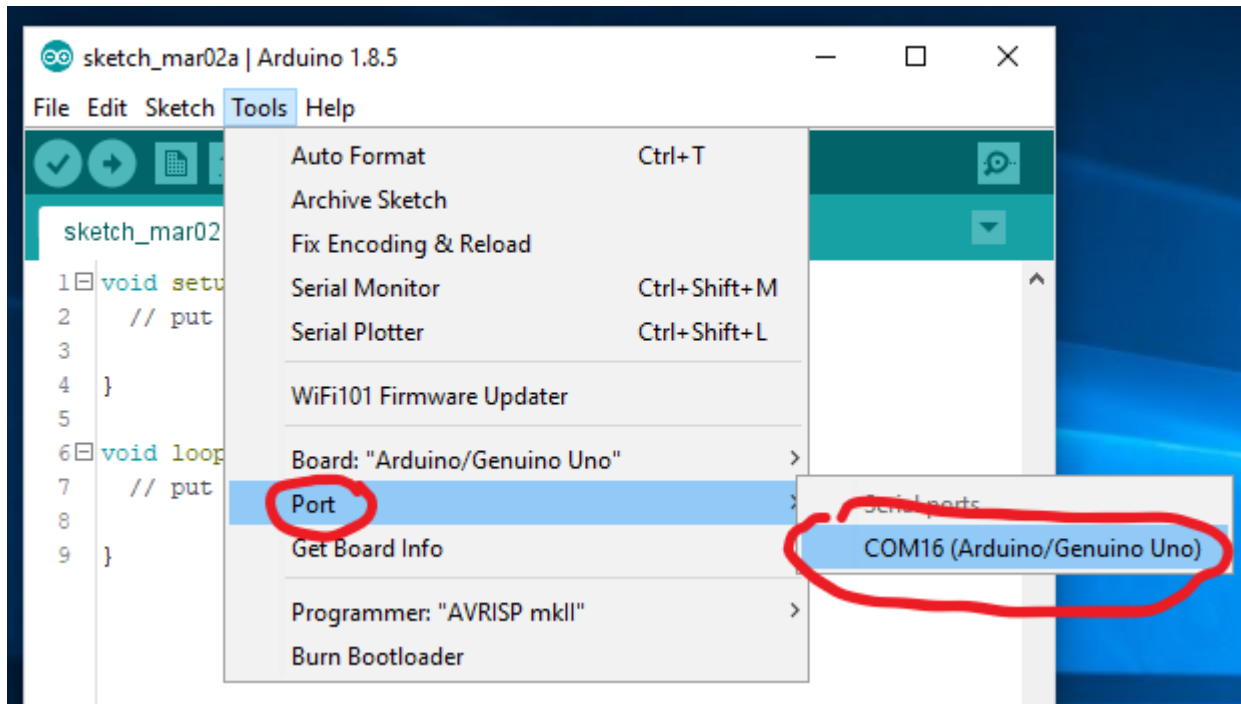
sketch_mar02a | Arduino 1.8.5

File Edit Sketch Tools Help

sketch_mar02

1 void setu
2 // put
3
4 }
5
6 void loop
7 // put
8
9 }

Auto Format Ctrl+T
Archive Sketch
Fix Encoding & Reload
Serial Monitor Ctrl+Shift+M
Serial Plotter Ctrl+Shift+L
WiFi101 Firmware Updater
Board: "Arduino/Genuino Uno"
Port
Get Board Info
Programmer: "AVRISP mkII"
Burn Bootloader

Serial ports
COM16 (Arduino/Genuino Uno)